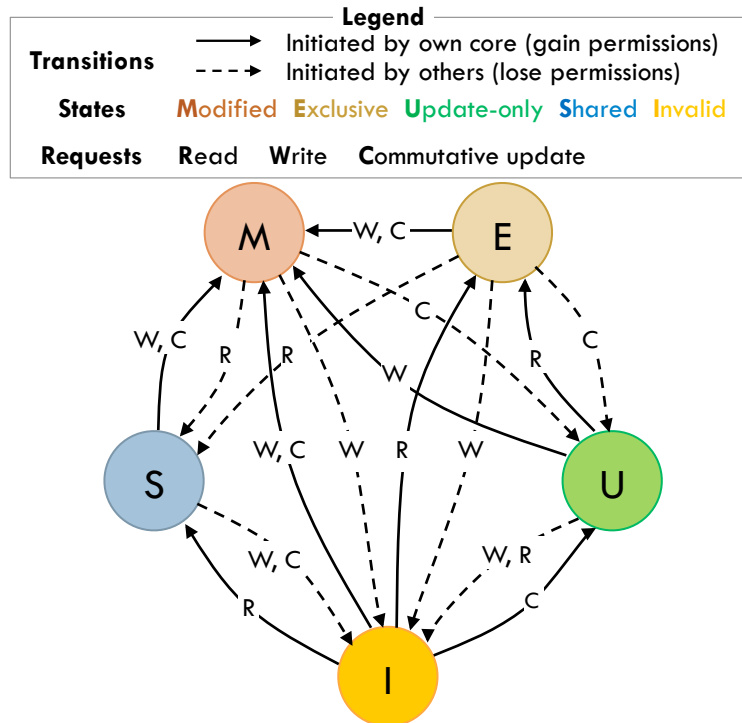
Legend

Transitions — Initiated by own core (gain permissions)
- - → Initiated by others (lose permissions)

States Modified Exclusive Update-only Shared Invalid

Requests Read Write Commutative update

M
E
S
U
I

W, C
W, C
R
R
C
W
R
C
W, C
W
R
W
W, C
R
W, R
C